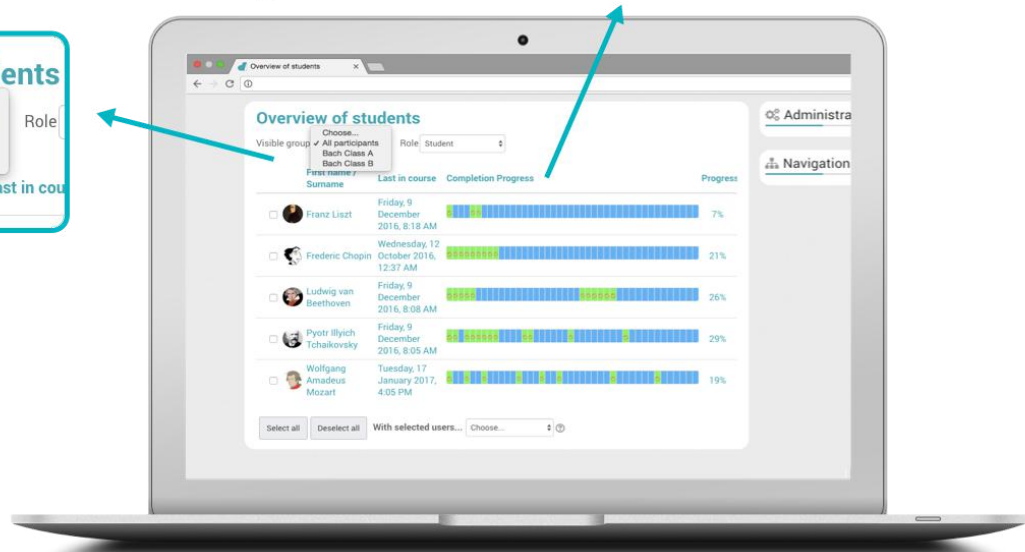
ents
Role
ast in cou

Overview of students

Overview of students
Visible group
Choose...
✓ All participants
Bach Class A
Bach Class B
Role Student

| | First name / Surname | Last in course | Completion Progress | Progress |
|---|---|---|---|---|
| ☐ | Franz Liszt | Friday, 9 December 2016, 8:18 AM | | 7% |
| ☐ | Frederic Chopin | Wednesday, 12 October 2016, 12:37 AM | | 21% |
| ☐ | Ludwig van Beethoven | Friday, 9 December 2016, 8:08 AM | | 26% |
| ☐ | Pyotr Illyich Tchaikovsky | Friday, 9 December 2016, 8:05 AM | | 29% |
| ☐ | Wolfgang Amadeus Mozart | Tuesday, 17 January 2017, 4:05 PM | | 19% |

Select all Deselect all With selected users... Choose...

Administra
Navigation